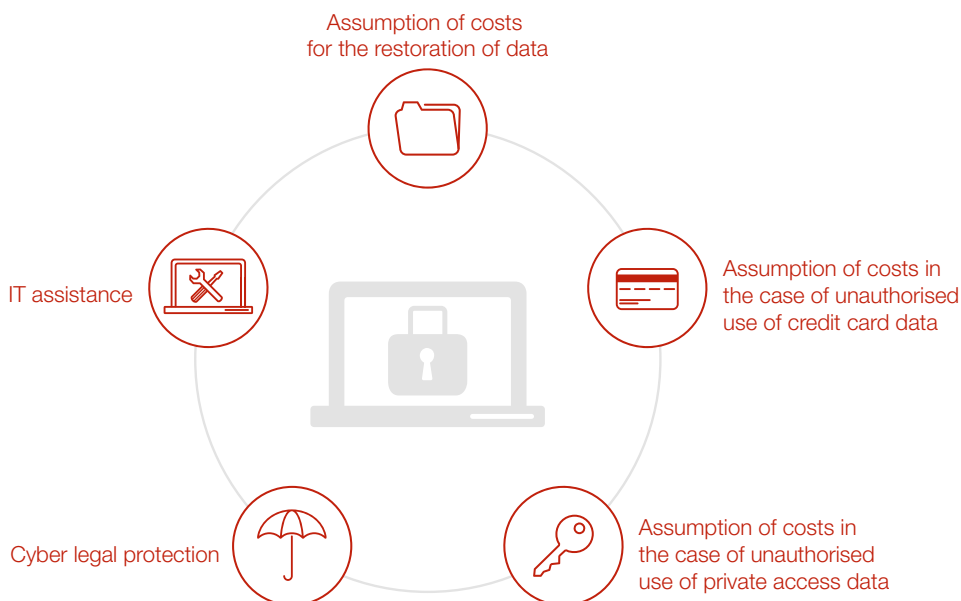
Assumption of costs for the restoration of data

IT assistance

Assumption of costs in the case of unauthorised use of credit card data

Cyber legal protection

Assumption of costs in the case of unauthorised use of private access data